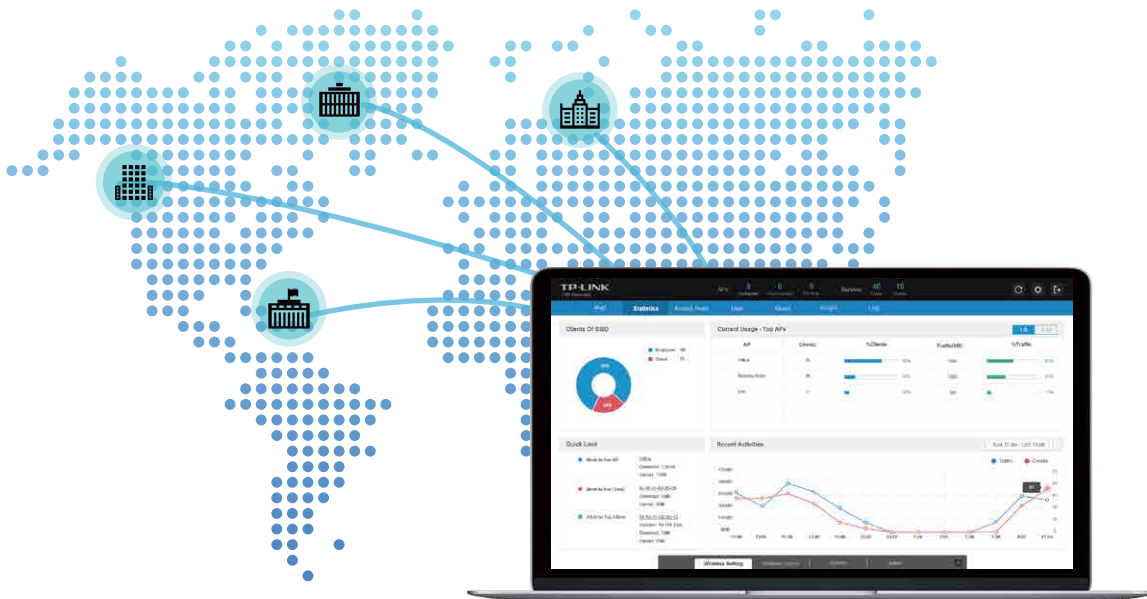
TP-LINK

Map Statistics Access Point User Guest Log

Clients Of SSID

Employee Guest

Current Usage - Top APs

AP Clients %Clients Traffic(MB) %Traffic

Quick Look

Recent Activities

Traffic Clients

Wireless Setting